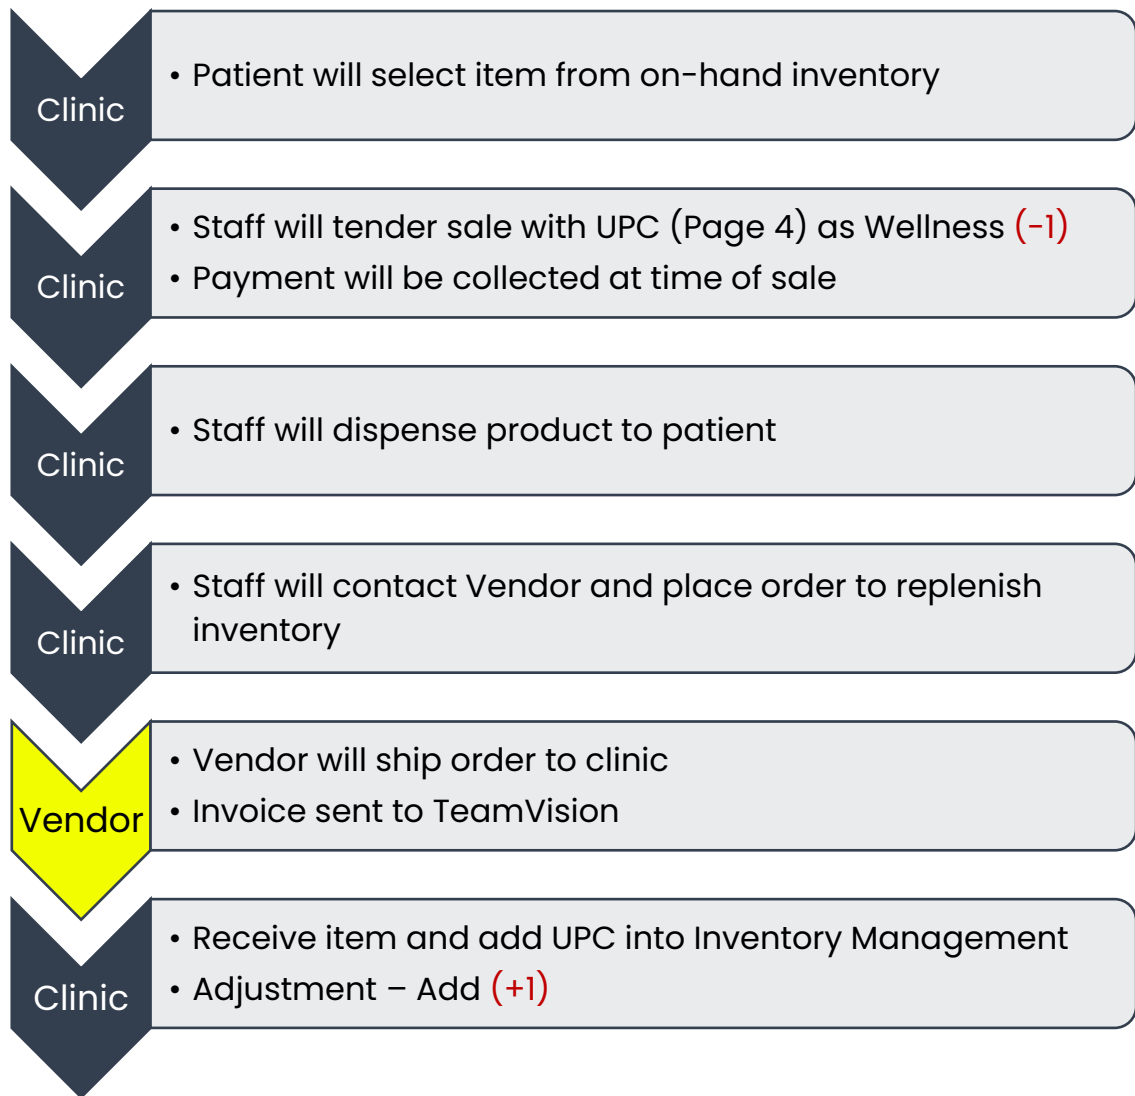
Clinic

• Patient will select item from on-hand inventory

Clinic

• Staff will tender sale with UPC (Page 4) as Wellness (-1)
• Payment will be collected at time of sale

Clinic

• Staff will dispense product to patient

Clinic

• Staff will contact Vendor and place order to replenish inventory

Vendor

• Vendor will ship order to clinic
• Invoice sent to TeamVision

Clinic

• Receive item and add UPC into Inventory Management
• Adjustment – Add (+1)